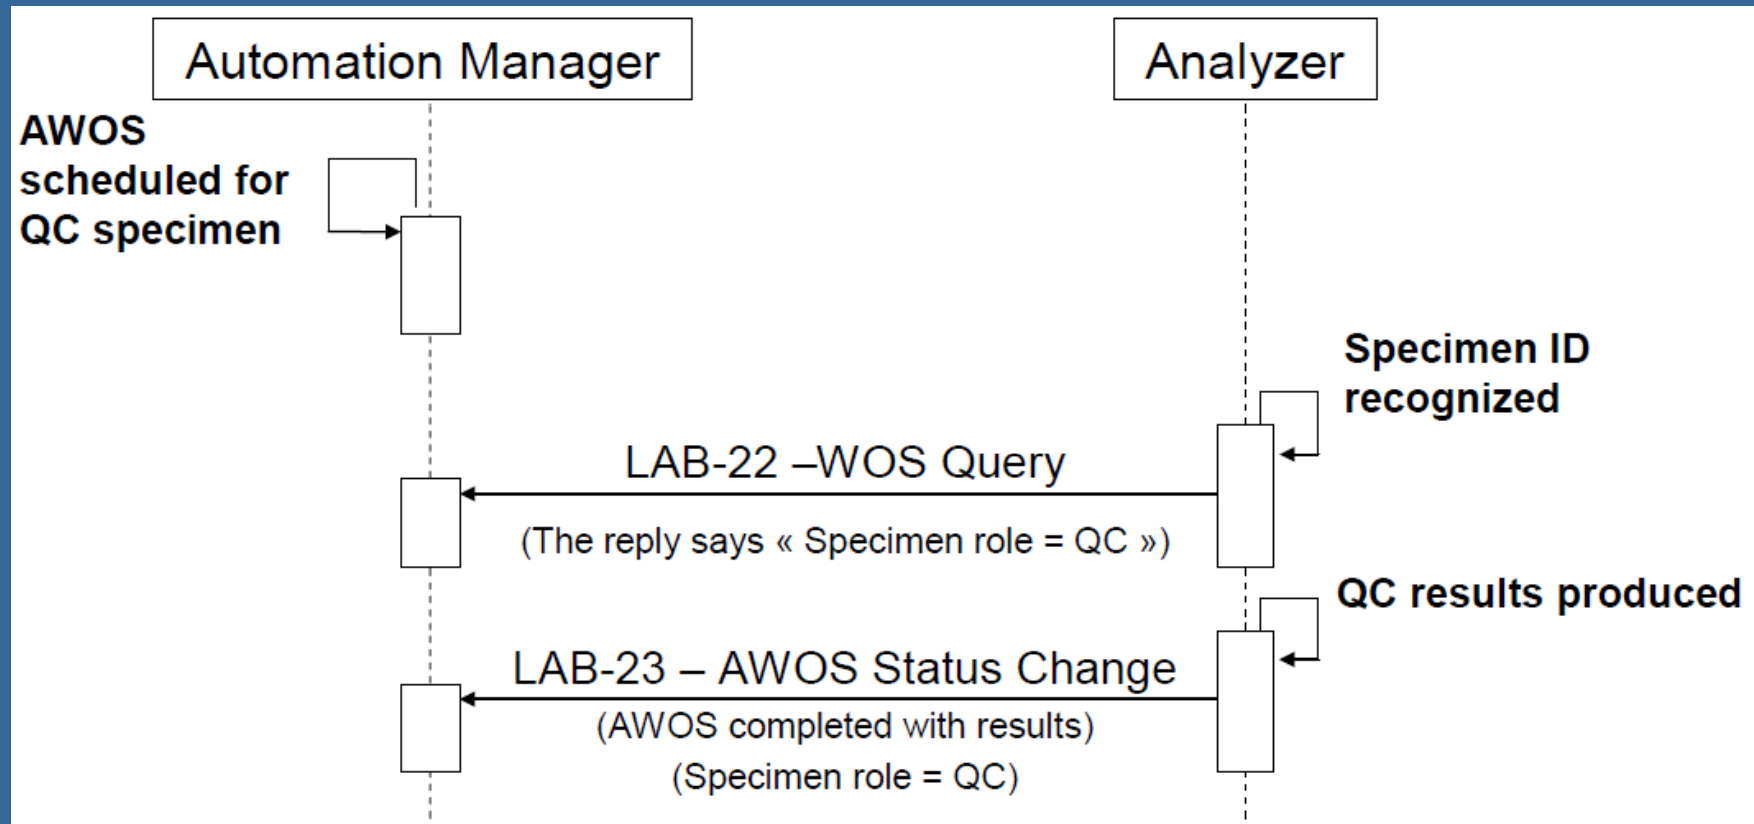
Automation Manager

Analyzer

AWOS scheduled for QC specimen

Specimen ID recognized

LAB-22 –WOS Query

(The reply says « Specimen role = QC »)

QC results produced

LAB-23 – AWOS Status Change

(AWOS completed with results)

(Specimen role = QC)